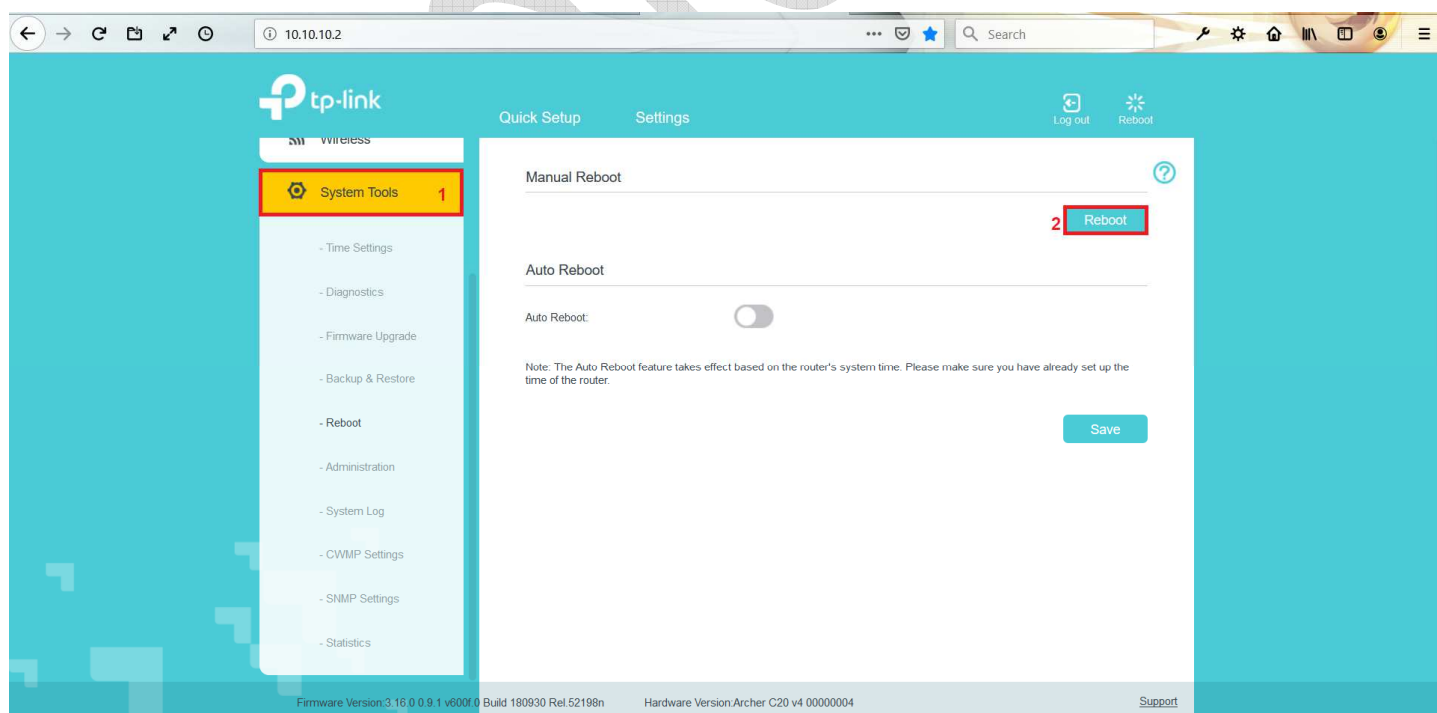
10.10.10.2

Search

tp-link

Quick Setup

Settings

Log out

Reboot

Wireless

System Tools 1

- Time Settings

- Diagnostics

- Firmware Upgrade

- Backup & Restore

- Reboot

- Administration

- System Log

- CWMP Settings

- SNMP Settings

- Statistics

Manual Reboot

2 Reboot

Auto Reboot

Auto Reboot:

Note: The Auto Reboot feature takes effect based on the router's system time. Please make sure you have already set up the time of the router.

Save

Firmware Version:3.16.0 0.9.1 v600f.0 Build 180930 Rel.52198n

Hardware Version:Archer C20 v4 00000004

Support